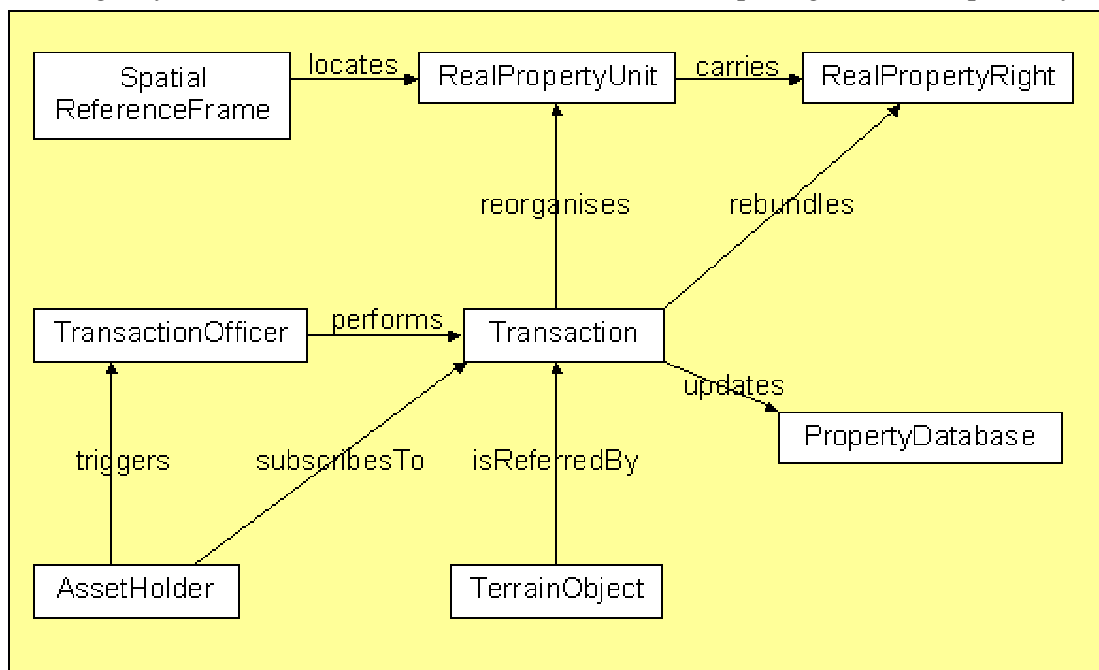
Spatial ReferenceFrame

locates

RealPropertyUnit

carries

RealPropertyRight

reorganises

rebundles

TransactionOfficer

performs

Transaction

updates

PropertyDatabase

triggers

subscribesTo

isReferredBy

AssetHolder

TerrainObject